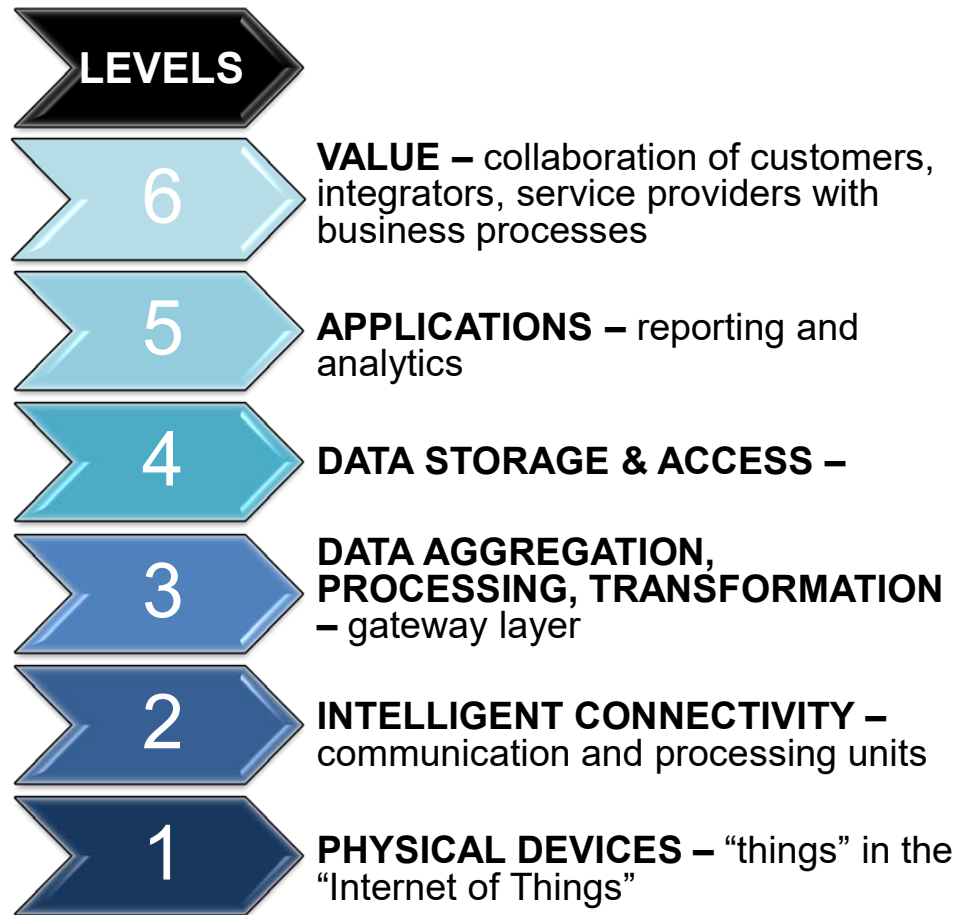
LEVELS

6
VALUE – collaboration of customers, integrators, service providers with business processes

5
APPLICATIONS – reporting and analytics

4
DATA STORAGE & ACCESS –

3
DATA AGGREGATION, PROCESSING, TRANSFORMATION – gateway layer

2
INTELLIGENT CONNECTIVITY – communication and processing units

1
PHYSICAL DEVICES – “things” in the “Internet of Things”